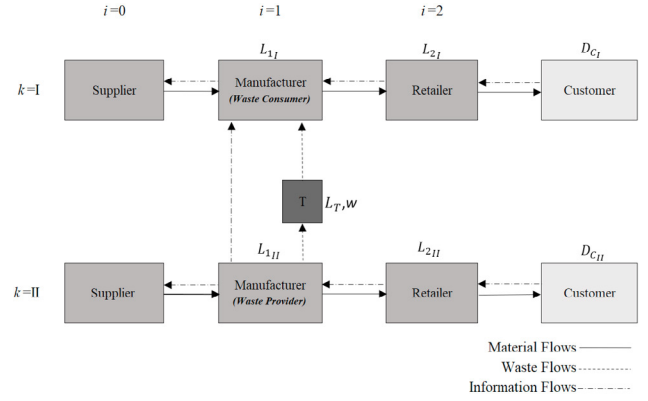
$i=0$

$i=1$

$i=2$

$L_{1_I}$

$L_{2_I}$

$D_{C_I}$

$k=\text{I}$

Supplier

Manufacturer (Waste Consumer)

Retailer

Customer

T

$L_T, w$

$L_{1_{II}}$

$L_{2_{II}}$

$D_{C_{II}}$

$k=\text{II}$

Supplier

Manufacturer (Waste Provider)

Retailer

Customer

Material Flows

Waste Flows

Information Flows